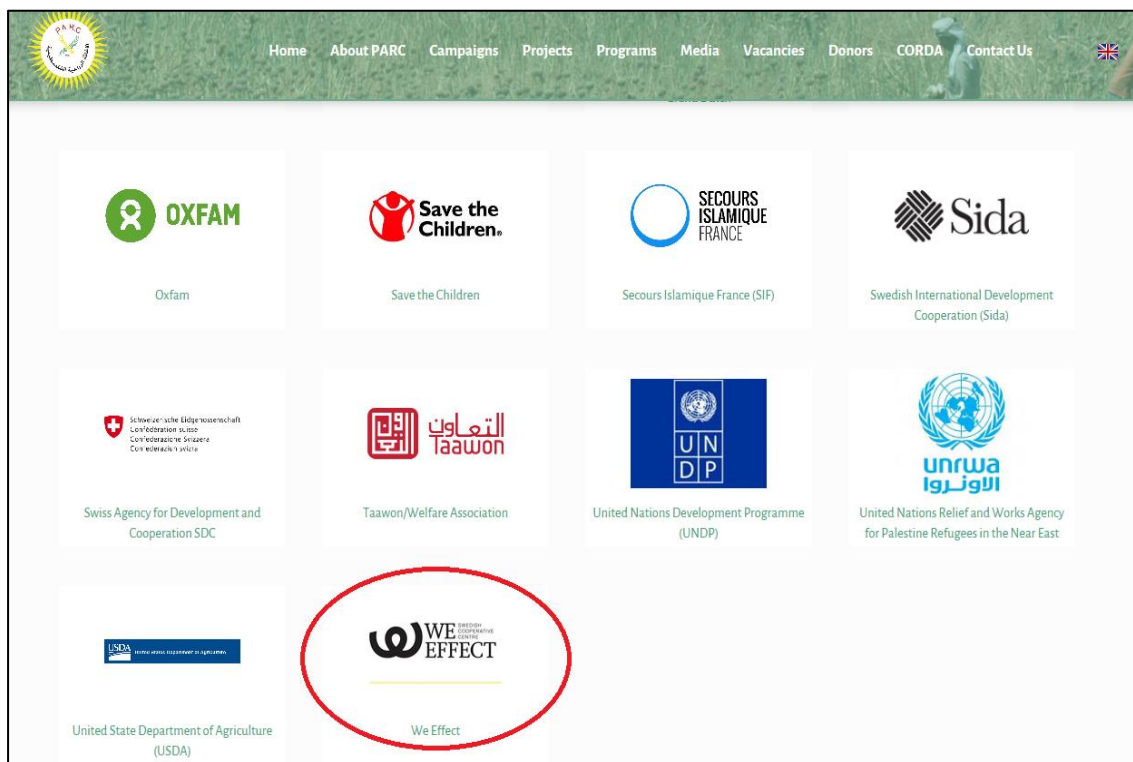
PARC

Home About PARC Campaigns Projects Programs Media Vacancies Donors CORDA Contact Us

OXFAM

Oxfam

Save the Children

Save the Children

SECOURS ISLAMIQUE FRANCE

Secours Islamique France (SIF)

Sida

Swedish International Development Cooperation (Sida)

Schweizerische Eidgenossenschaft
Confédération suisse
Confederazione Svizzera
Confederaziun svizra

Swiss Agency for Development and Cooperation SDC

التعاون Taawon

Taawon/Welfare Association

U N D P

United Nations Development Programme (UNDP)

unrwa الاونروا

United Nations Relief and Works Agency for Palestine Refugees in the Near East

USDA United States Department of Agriculture

United State Department of Agriculture (USDA)

WE EFFECT SWEDISH COOPERATIVE CENTRE

We Effect